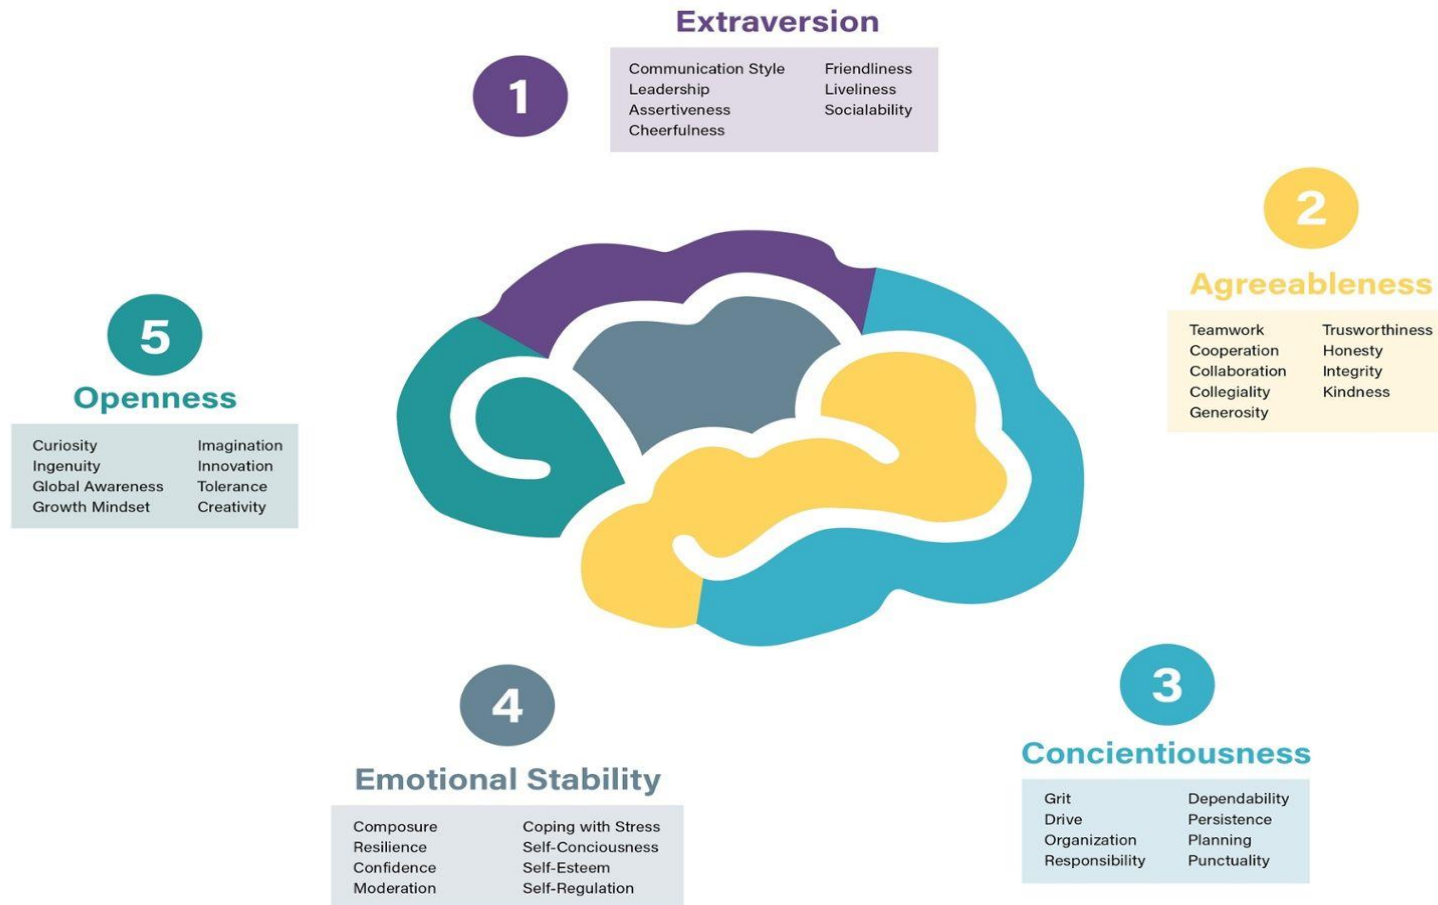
Extraversion

1

Communication Style
Leadership
Assertiveness
Cheerfulness

Friendliness
Liveliness
Sociability

2

Agreeableness

Teamwork
Cooperation
Collaboration
Collegiality
Generosity

Trusworthiness
Honesty
Integrity
Kindness

5

Openness

Curiosity
Ingenuity
Global Awareness
Growth Mindset

Imagination
Innovation
Tolerance
Creativity

4

Emotional Stability

Composure
Resilience
Confidence
Moderation

Coping with Stress
Self-Conciousness
Self-Esteem
Self-Regulation

3

Concientiousness

Grit
Drive
Organization
Responsibility

Dependability
Persistence
Planning
Punctuality